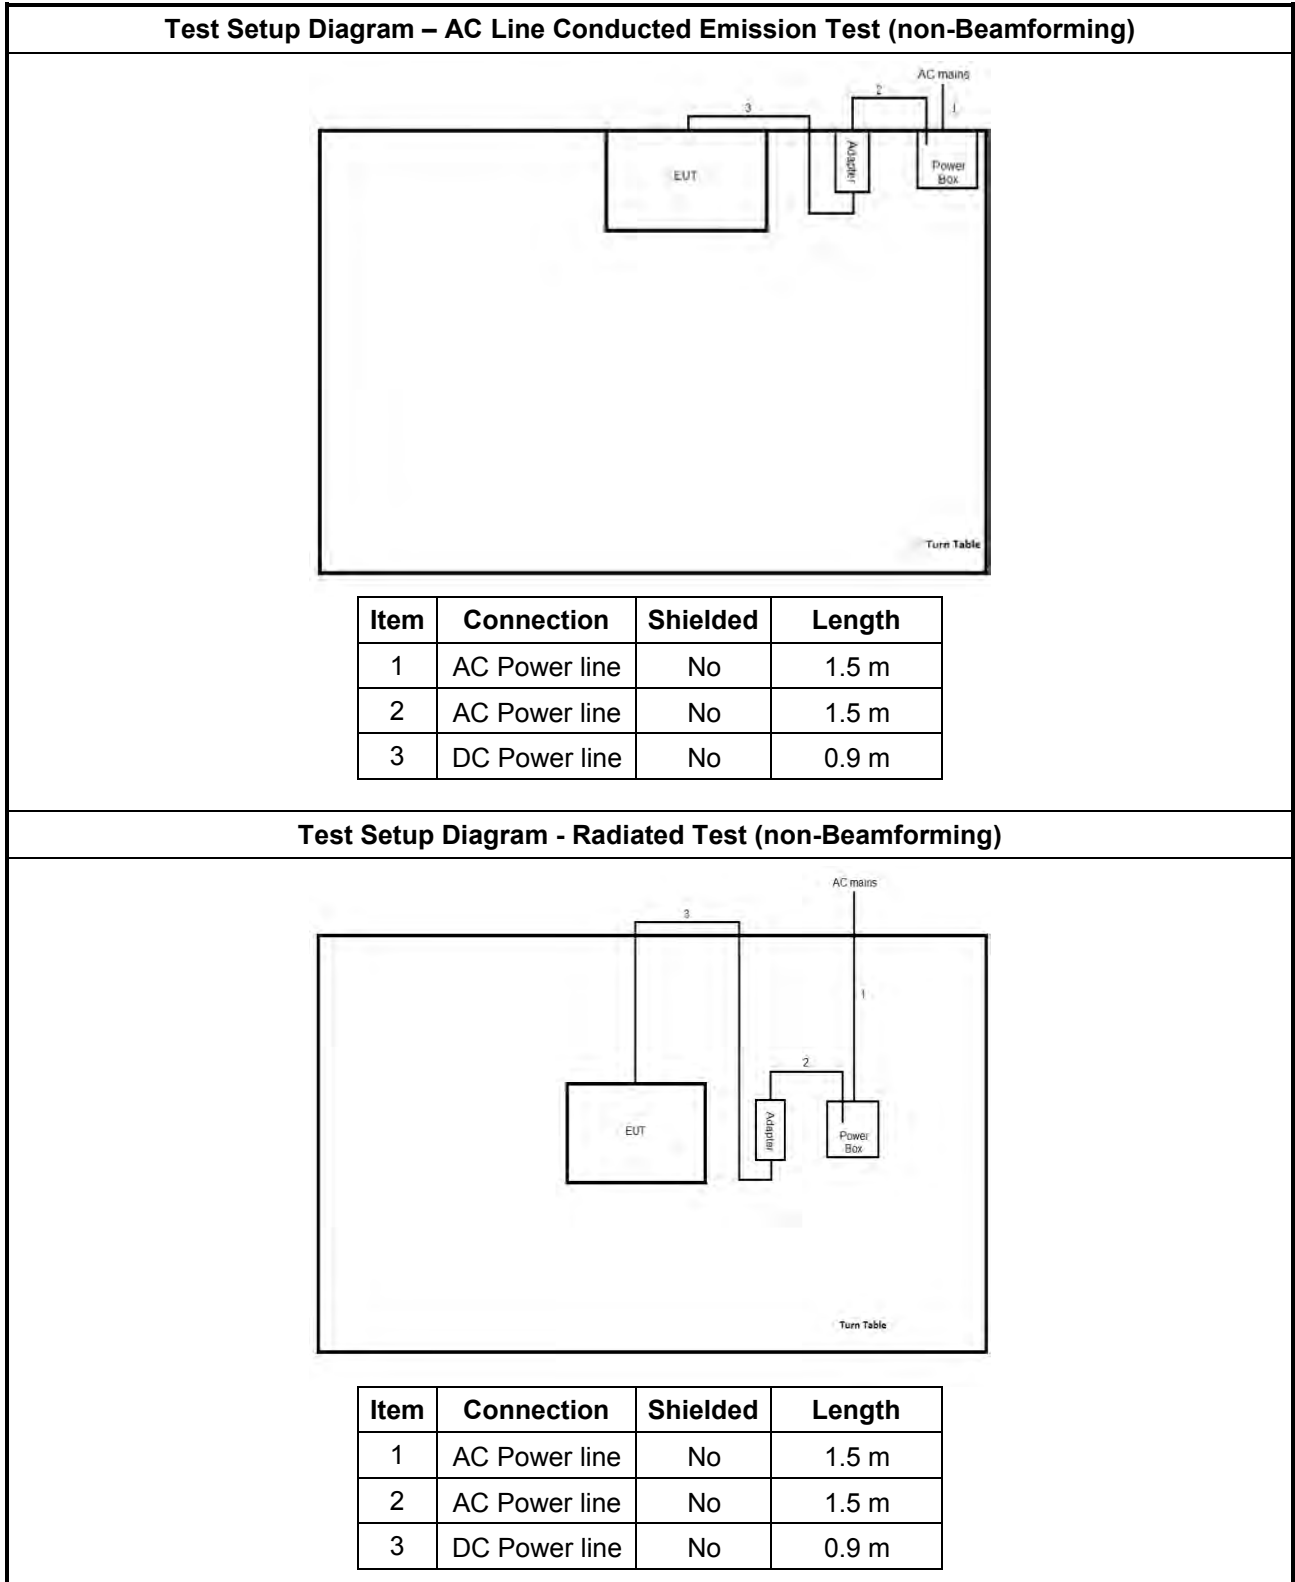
Test Setup Diagram – AC Line Conducted Emission Test (non-Beamforming)

AC mains
3
2
1
EUT
Adapter
Power Box
Turn Table

| Item | Connection | Shielded | Length |
|---|---|---|---|
| 1 | AC Power line | No | 1.5 m |
| 2 | AC Power line | No | 1.5 m |
| 3 | DC Power line | No | 0.9 m |

Test Setup Diagram - Radiated Test (non-Beamforming)

AC mains
3
1
2
EUT
Adapter
Power Box
Turn Table

| Item | Connection | Shielded | Length |
|---|---|---|---|
| 1 | AC Power line | No | 1.5 m |
| 2 | AC Power line | No | 1.5 m |
| 3 | DC Power line | No | 0.9 m |